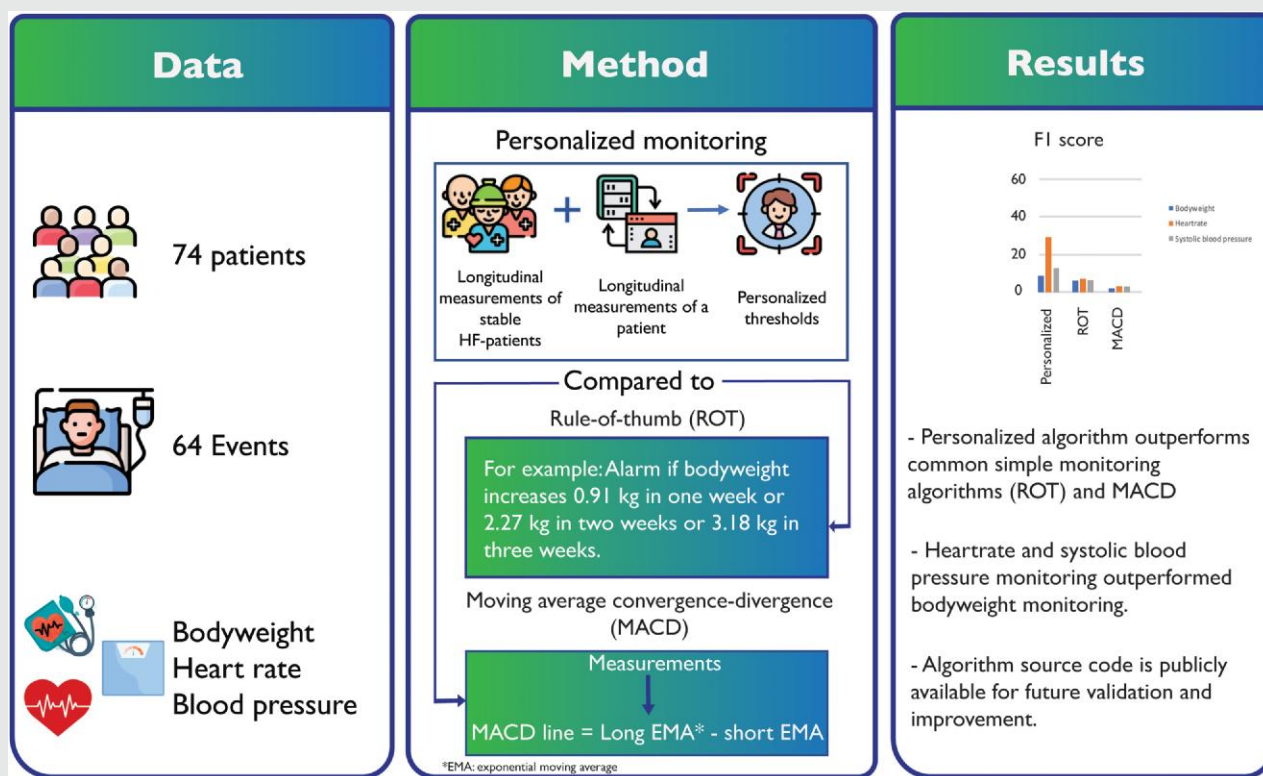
Data

74 patients

64 Events

Bodyweight
Heart rate
Blood pressure

Method

Personalized monitoring

Longitudinal measurements of stable HF-patients

+

Longitudinal measurements of a patient

Personalized thresholds

Compared to

Rule-of-thumb (ROT)

For example: Alarm if bodyweight increases 0.91 kg in one week or 2.27 kg in two weeks or 3.18 kg in three weeks.

Moving average convergence-divergence (MACD)

Measurements

MACD line = Long EMA* - short EMA

*EMA: exponential moving average

Results

F1 score

60
40
20
0

Personalized
ROT
MACD

Bodyweight
Heartrate
Systolic blood pressure

- Personalized algorithm outperforms common simple monitoring algorithms (ROT) and MACD

- Heartrate and systolic blood pressure monitoring outperformed bodyweight monitoring.

- Algorithm source code is publicly available for future validation and improvement.